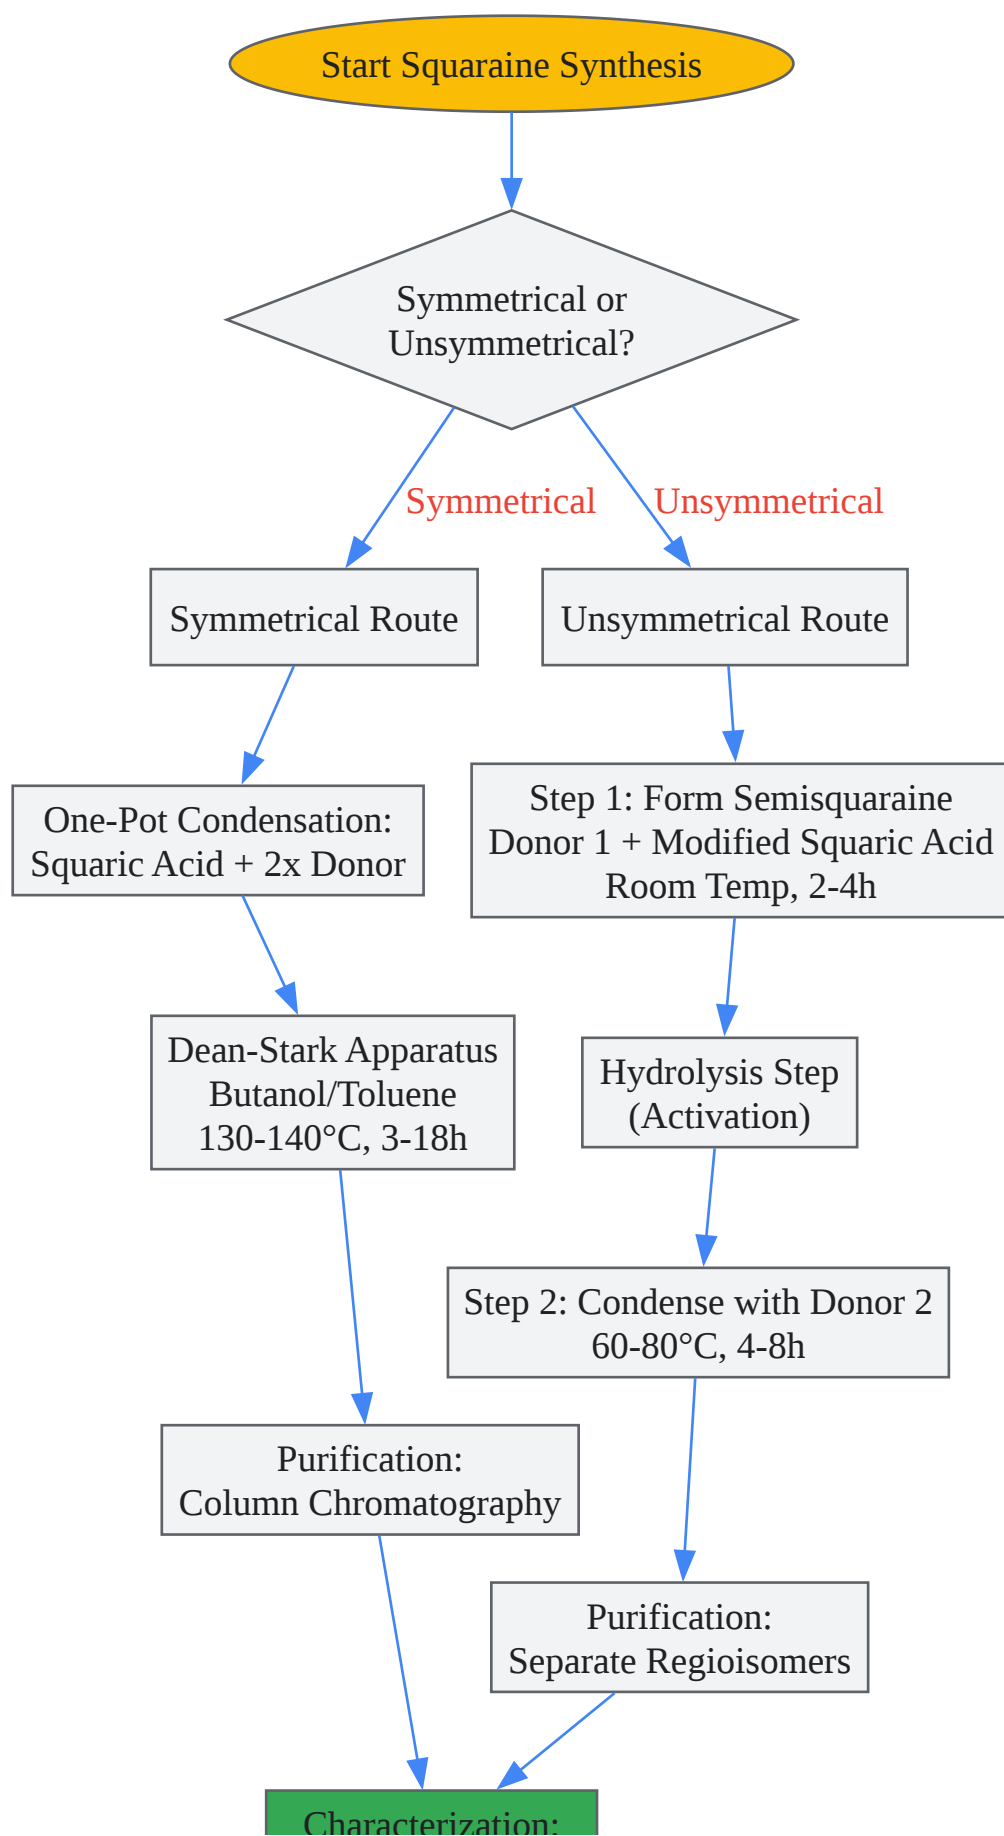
Start Squaraine Synthesis

Symmetrical or Unsymmetrical?

Symmetrical

Unsymmetrical

Symmetrical Route

Unsymmetrical Route

One-Pot Condensation: Squaric Acid + 2x Donor

Step 1: Form Semisquaraine
Donor 1 + Modified Squaric Acid
Room Temp, 2-4h

Dean-Stark Apparatus
Butanol/Toluene
130-140°C, 3-18h

Hydrolysis Step
(Activation)

Step 2: Condense with Donor 2
60-80°C, 4-8h

Purification:
Column Chromatography

Purification:
Separate Regioisomers

Characterization: